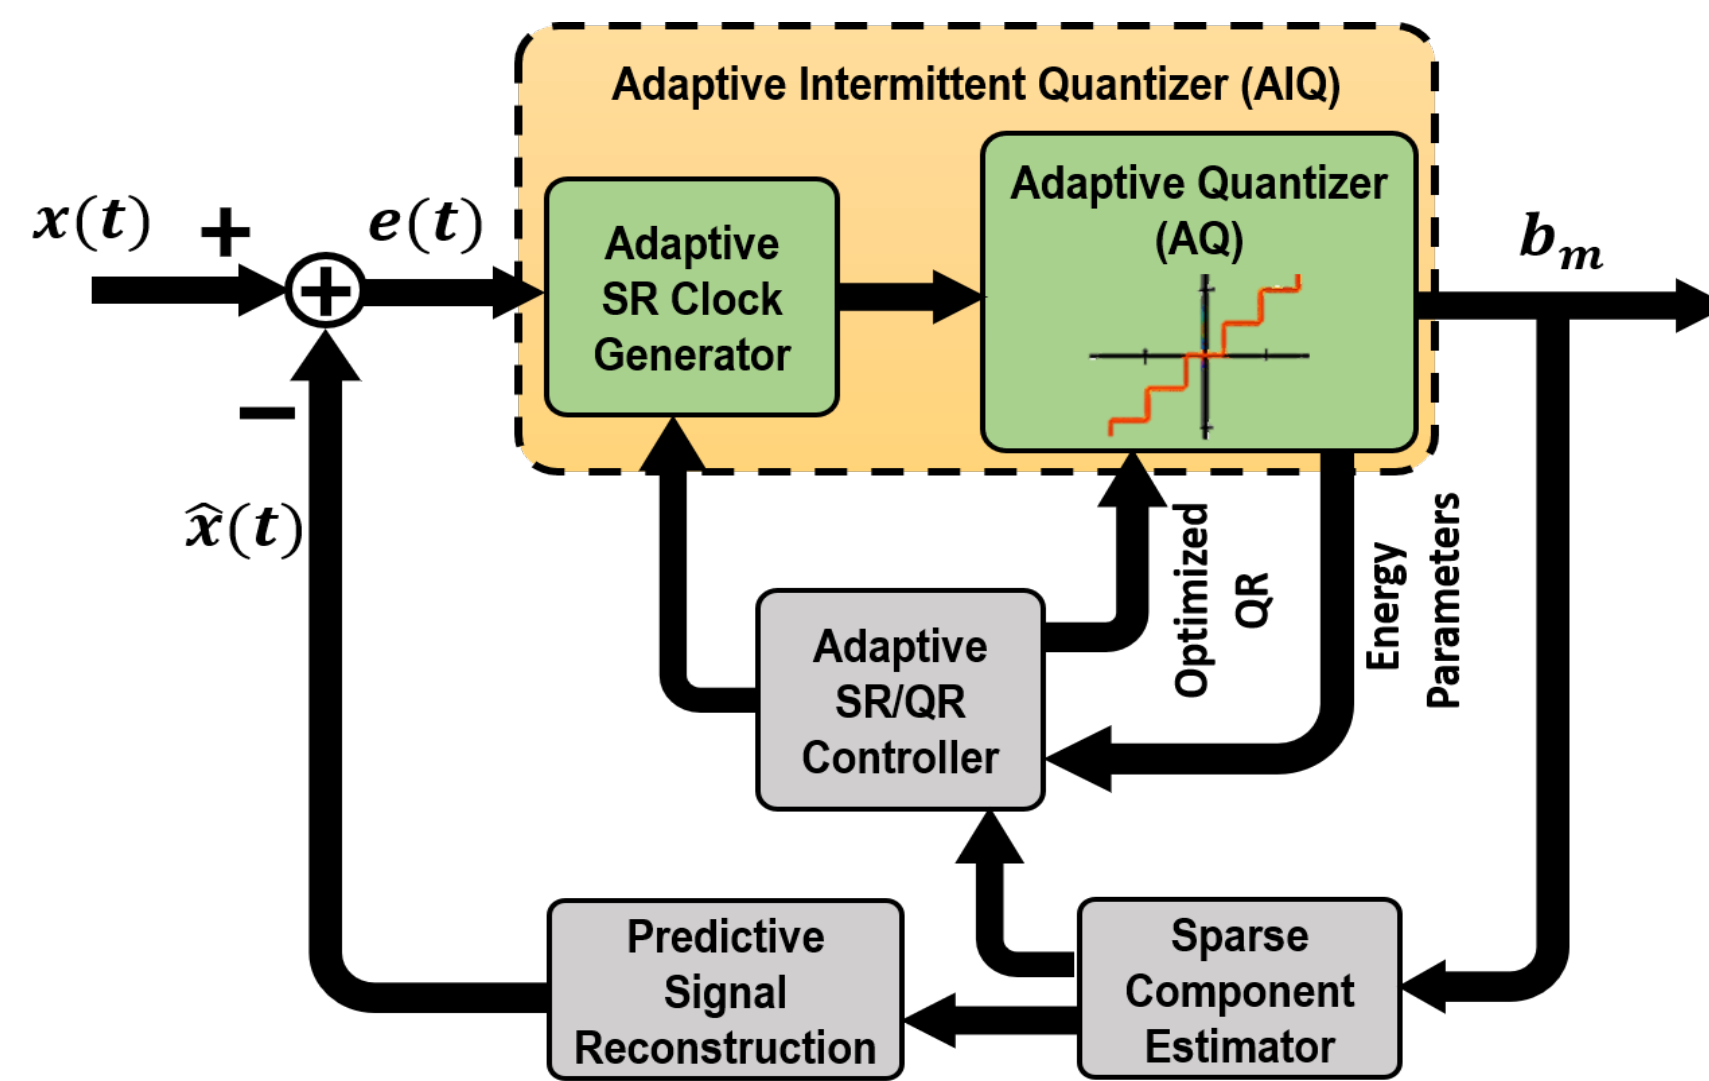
Adaptive Intermittent Quantizer (AIQ)

$x(t)$

+

$e(t)$

Adaptive SR Clock Generator

Adaptive Quantizer (AQ)

$b_m$

−

$\hat{x}(t)$

Optimized QR

Energy Parameters

Adaptive SR/QR Controller

Predictive Signal Reconstruction

Sparse Component Estimator